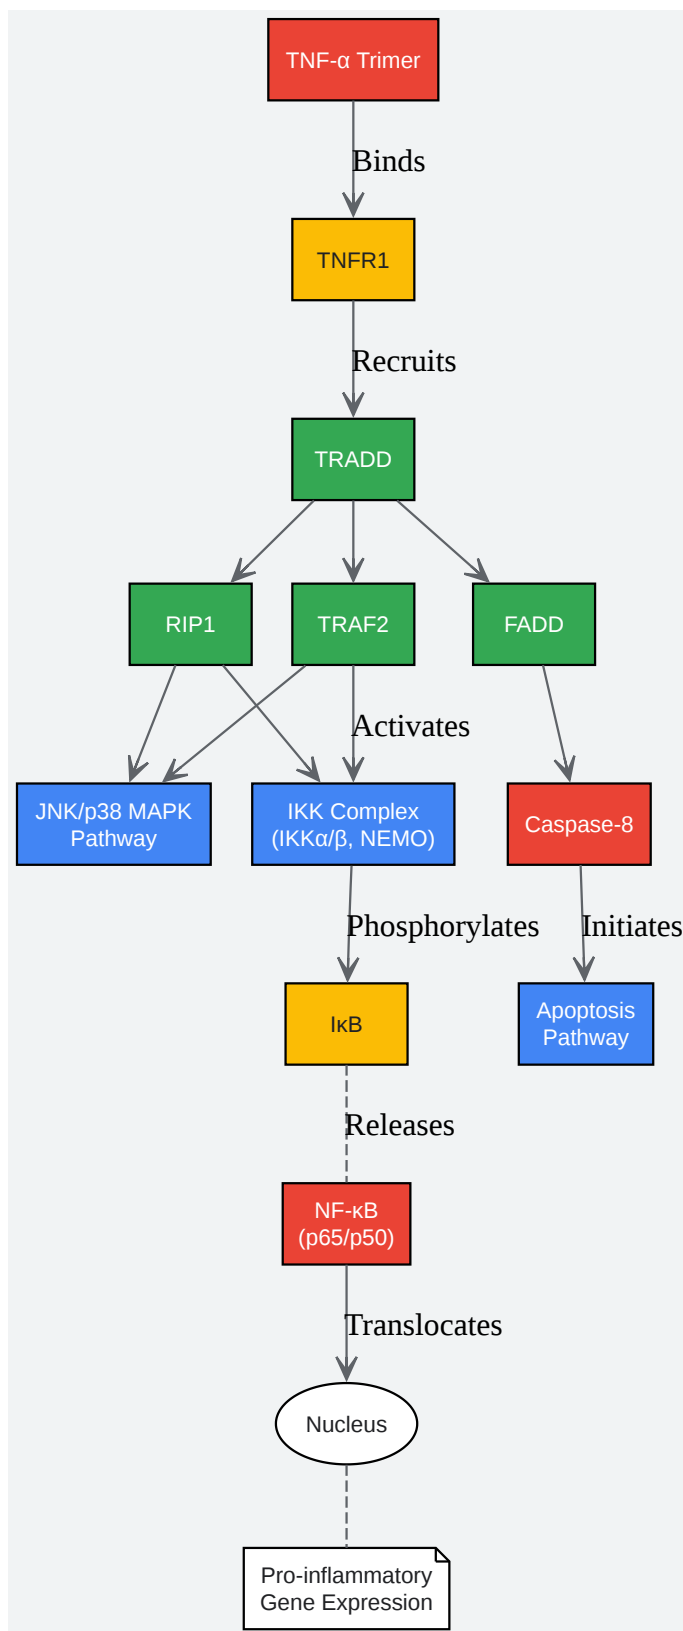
TNF-α Trimer

Binds

TNFR1

Recruits

TRADD

RIP1

TRAF2

FADD

Activates

JNK/p38 MAPK Pathway

IKK Complex (IKKα/β, NEMO)

Caspase-8

Phosphorylates

Initiates

IκB

Apoptosis Pathway

Releases

NF-κB (p65/p50)

Translocates

Nucleus

Pro-inflammatory Gene Expression